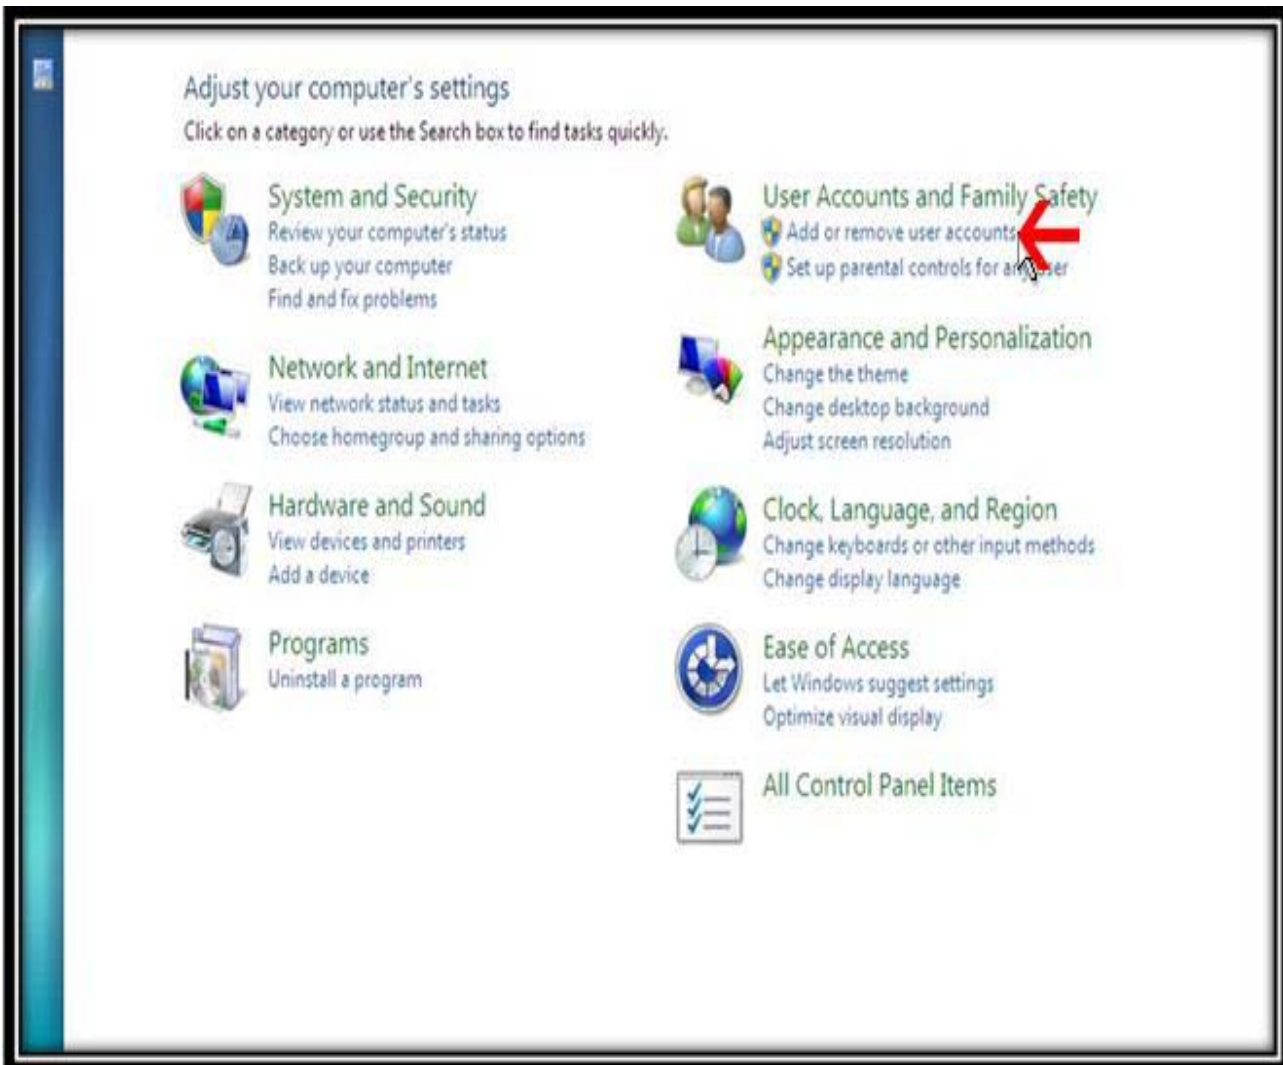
Adjust your computer's settings
Click on a category or use the Search box to find tasks quickly.

System and Security
Review your computer's status
Back up your computer
Find and fix problems

Network and Internet
View network status and tasks
Choose homegroup and sharing options

Hardware and Sound
View devices and printers
Add a device

Programs
Uninstall a program

User Accounts and Family Safety
Add or remove user accounts
Set up parental controls for an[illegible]ser

Appearance and Personalization
Change the theme
Change desktop background
Adjust screen resolution

Clock, Language, and Region
Change keyboards or other input methods
Change display language

Ease of Access
Let Windows suggest settings
Optimize visual display

All Control Panel Items